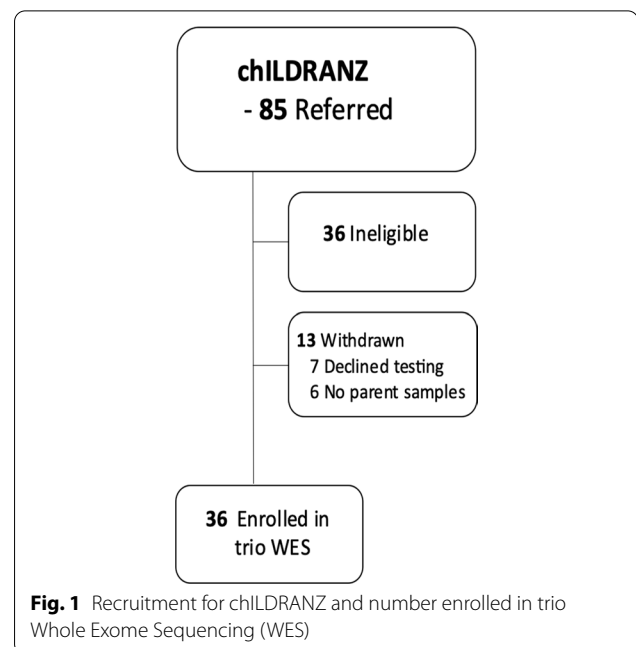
chILDRANZ
- 85 Referred

36 Ineligible

13 Withdrawn
7 Declined testing
6 No parent samples

36 Enrolled in trio WES

Fig. 1 Recruitment for chILDRANZ and number enrolled in trio Whole Exome Sequencing (WES)